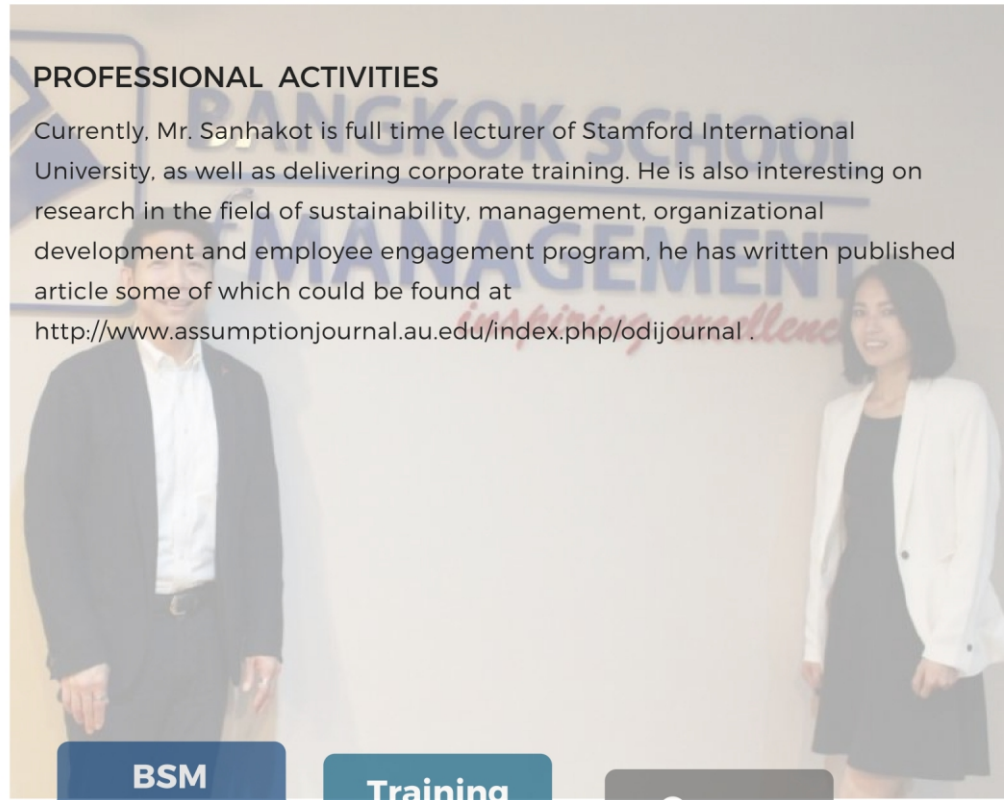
PROFESSIONAL ACTIVITIES

Currently, Mr. Sanhakot is full time lecturer of Stamford International University, as well as delivering corporate training. He is also interesting on research in the field of sustainability, management, organizational development and employee engagement program, he has written published article some of which could be found at http://www.assumptionjournal.au.edu/index.php/odijournal .

BANGKOK SCHOOL OF MANAGEMENT inspiring excellence

BSM

Training

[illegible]